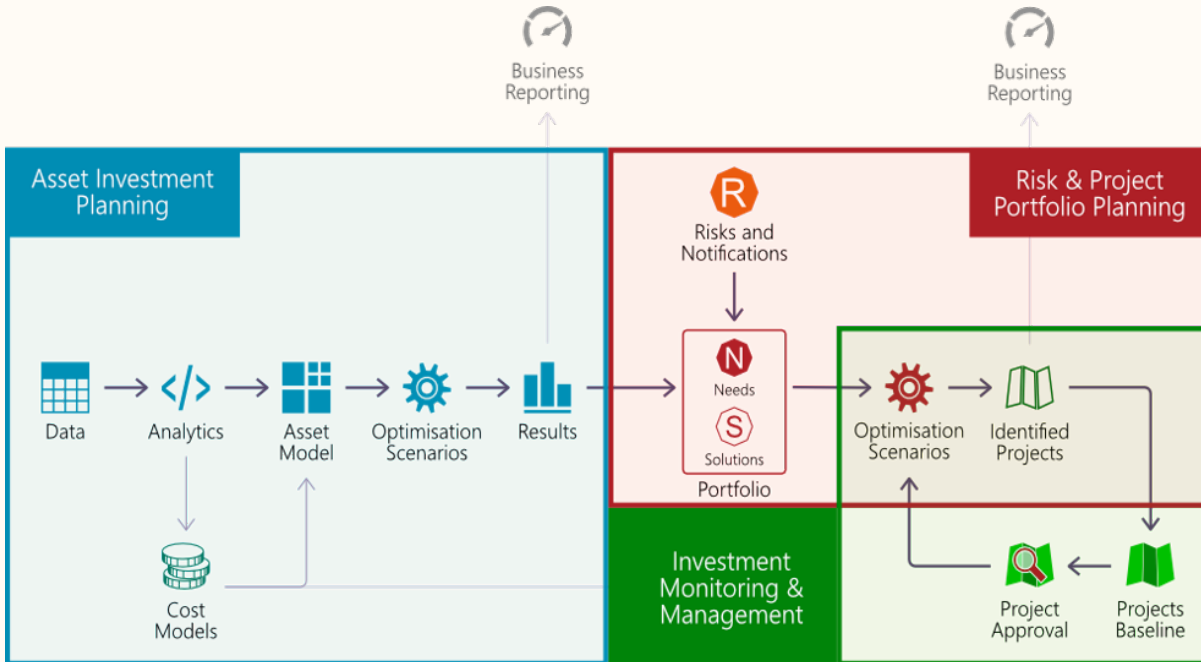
Business Reporting

Business Reporting

Asset Investment Planning

Data

Analytics

Asset Model

Optimisation Scenarios

Results

Cost Models

Risk & Project Portfolio Planning

R

Risks and Notifications

N

Needs

S

Solutions

Portfolio

Optimisation Scenarios

Identified Projects

Investment Monitoring & Management

Project Approval

Projects Baseline